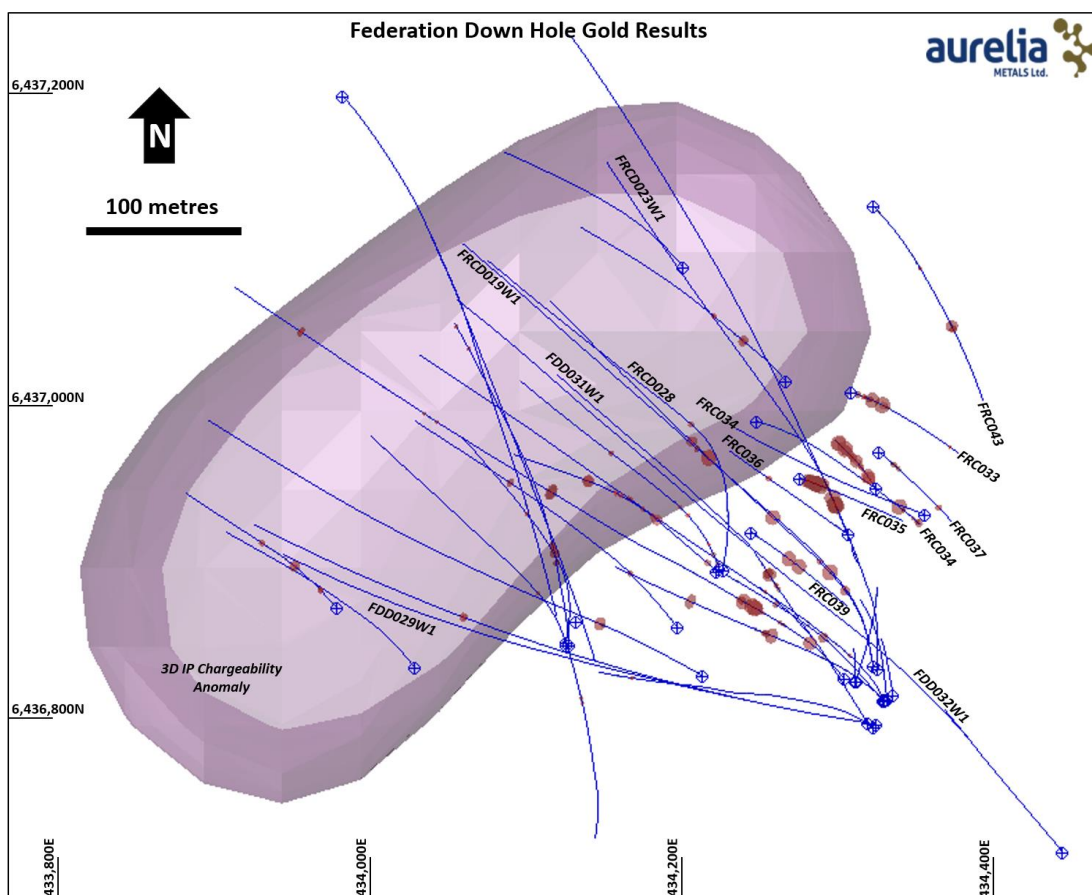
Federation Down Hole Gold Results

aurelia
METALS Ltd.

6,437,200N

N

100 metres

FRCD023W1

FRCD019W1

FDD031W1

FRCD028

FRC034

FRC036

FRC043

6,437,000N

FRC033

FRC035

FRC034

FRC037

FRC039

FDD029W1

3D IP Chargeability Anomaly

FDD032W1

6,436,800N

433,800E

434,000E

434,200E

434,400E